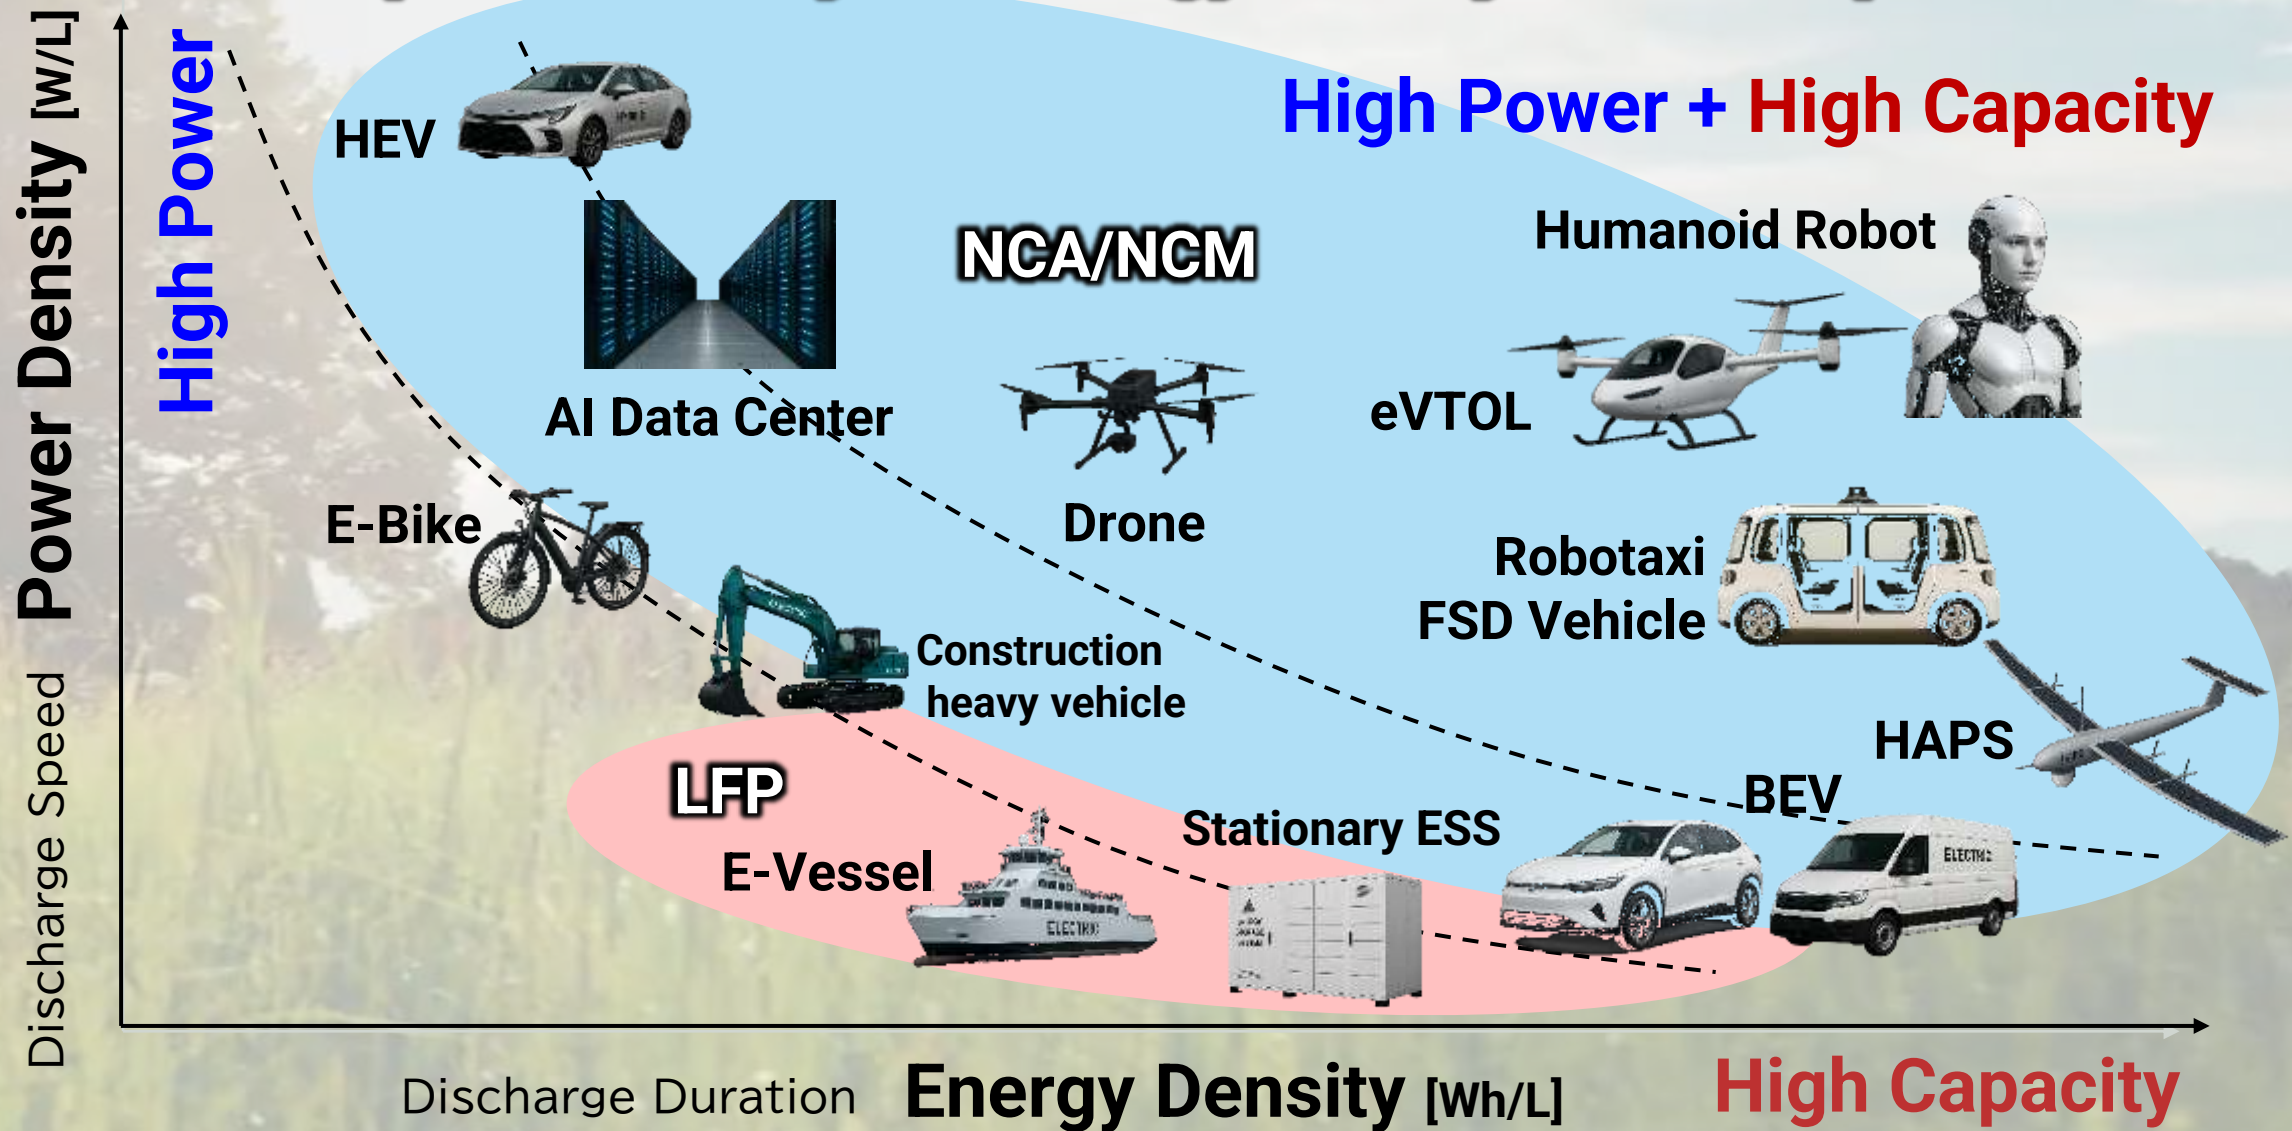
Power Density [W/L]

Discharge Speed

High Power

High Power + High Capacity

HEV

AI Data Center

NCA/NCM

Humanoid Robot

eVTOL

Drone

E-Bike

Robotaxi
FSD Vehicle

Construction
heavy vehicle

HAPS

BEV

LFP

Stationary ESS

E-Vessel

Discharge Duration

Energy Density [Wh/L]

High Capacity